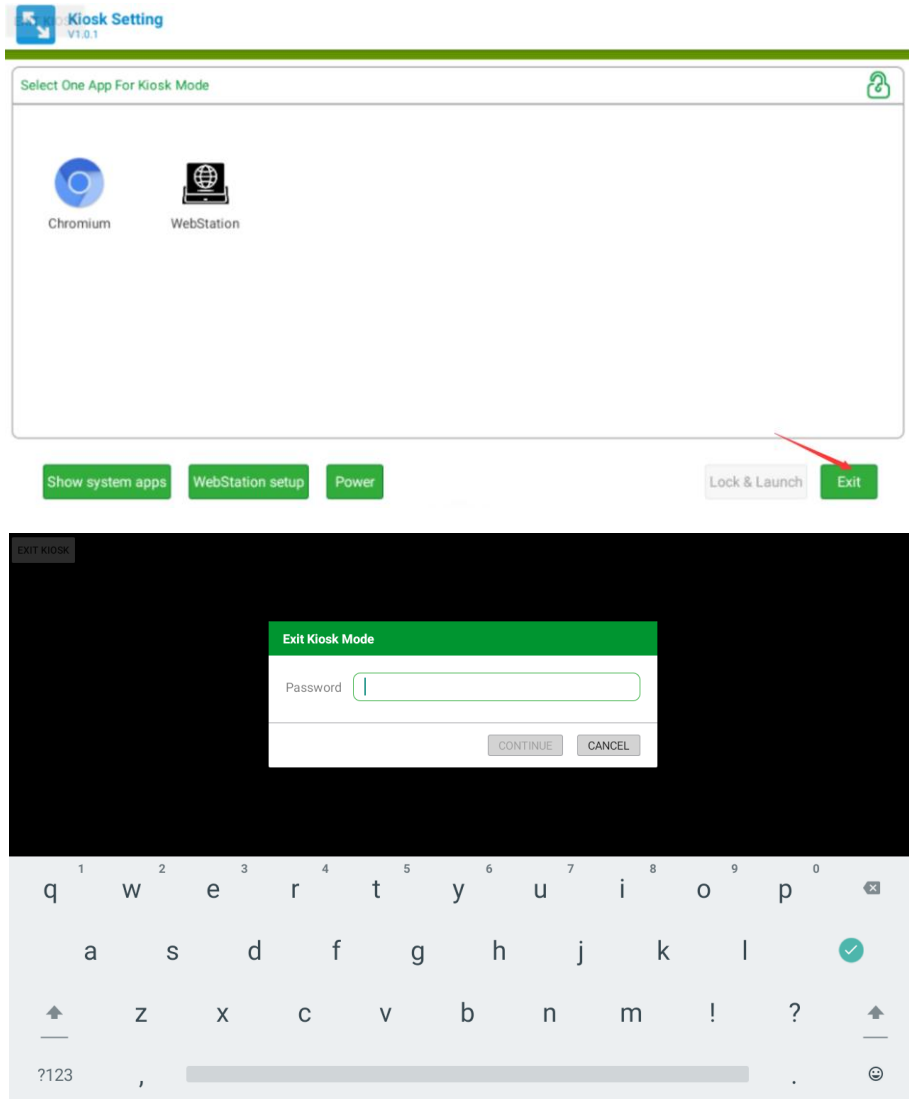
Kiosk Setting
V1.0.1

Select One App For Kiosk Mode

Chromium

WebStation

Show system apps
WebStation setup
Power
Lock & Launch
Exit

EXIT KIOSK

Exit Kiosk Mode

Password

CONTINUE
CANCEL

1 2 3 4 5 6 7 8 9 0
q w e r t y u i o p
a s d f g h j k l
z x c v b n m ! ?
?123 , .